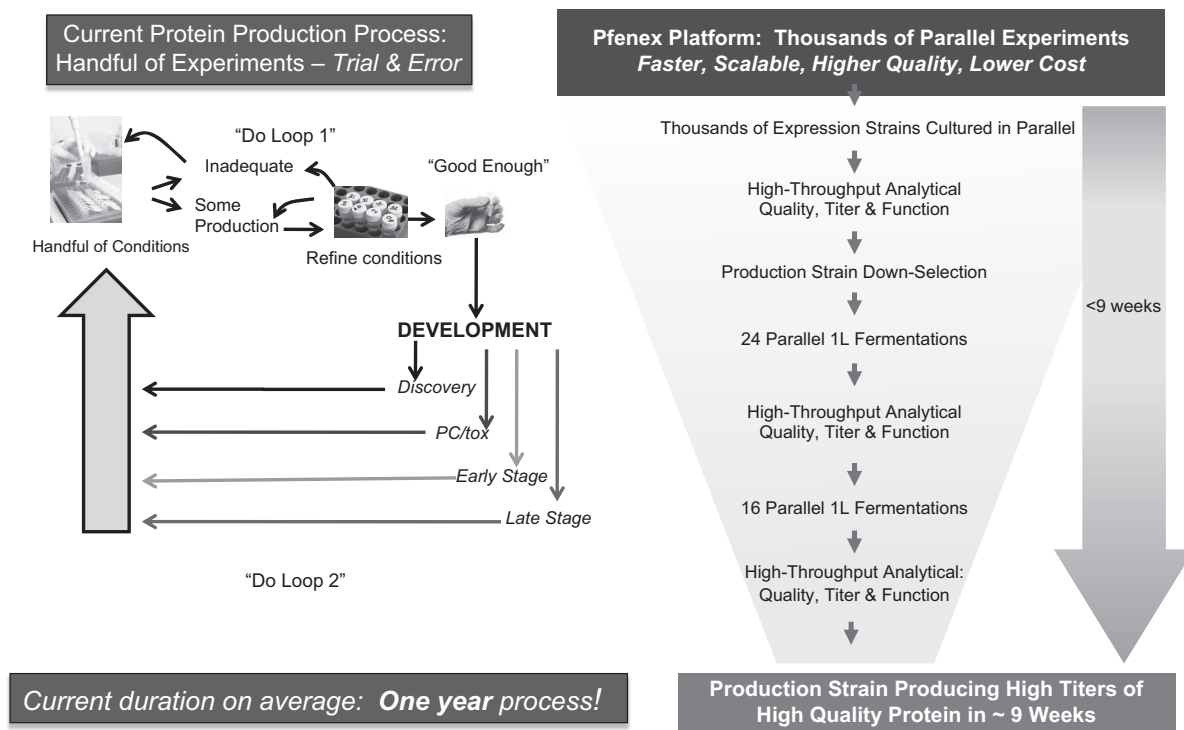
Current Protein Production Process: Handful of Experiments – *Trial & Error*

"Do Loop 1"

Inadequate

Some Production

"Good Enough"

Handful of Conditions

Refine conditions

DEVELOPMENT

*Discovery*

*PC/tox*

*Early Stage*

*Late Stage*

"Do Loop 2"

*Current duration on average: **One year** process!*

**Pfenex Platform: Thousands of Parallel Experiments**
***Faster, Scalable, Higher Quality, Lower Cost***

Thousands of Expression Strains Cultured in Parallel

High-Throughput Analytical Quality, Titer & Function

Production Strain Down-Selection

24 Parallel 1L Fermentations

High-Throughput Analytical Quality, Titer & Function

16 Parallel 1L Fermentations

High-Throughput Analytical: Quality, Titer & Function

<9 weeks

**Production Strain Producing High Titers of High Quality Protein in ~ 9 Weeks**